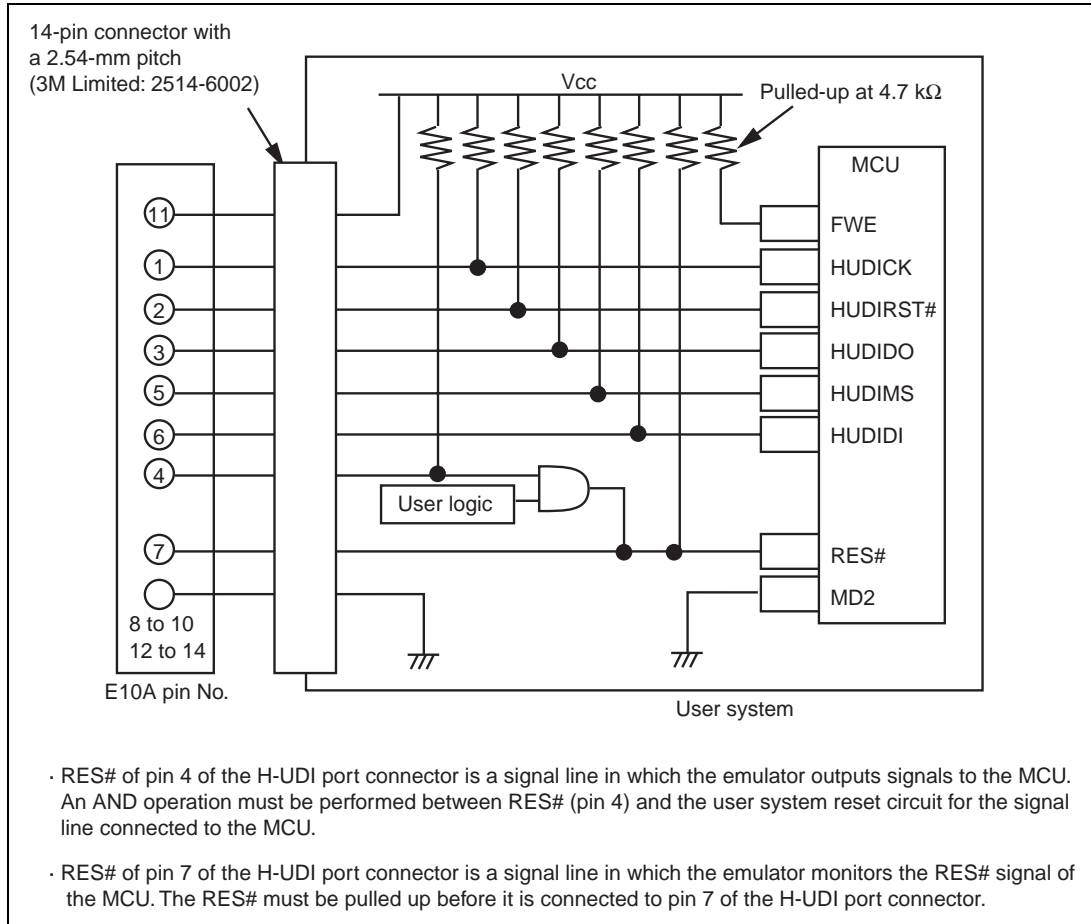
14-pin connector with a 2.54-mm pitch (3M Limited: 2514-6002)

Vcc

Pulled-up at 4.7 kΩ

MCU

11
1
2
3
5
6
4
7
8 to 10
12 to 14

FWE
HUDICK
HUDIRST#
HUDIDO
HUDIMS
HUDIDI
RES#
MD2

User logic

E10A pin No.

User system

· RES# of pin 4 of the H-UDI port connector is a signal line in which the emulator outputs signals to the MCU. An AND operation must be performed between RES# (pin 4) and the user system reset circuit for the signal line connected to the MCU.

· RES# of pin 7 of the H-UDI port connector is a signal line in which the emulator monitors the RES# signal of the MCU. The RES# must be pulled up before it is connected to pin 7 of the H-UDI port connector.